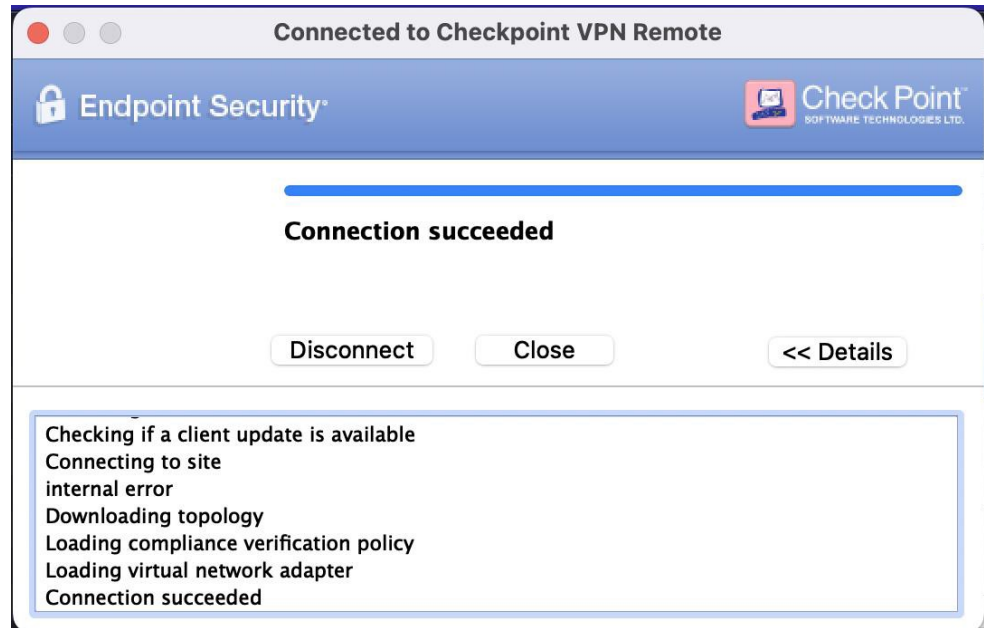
Connected to Checkpoint VPN Remote

Endpoint Security

Check Point
SOFTWARE TECHNOLOGIES LTD.

Connection succeeded

Disconnect

Close

<< Details

Checking if a client update is available
Connecting to site
internal error
Downloading topology
Loading compliance verification policy
Loading virtual network adapter
Connection succeeded